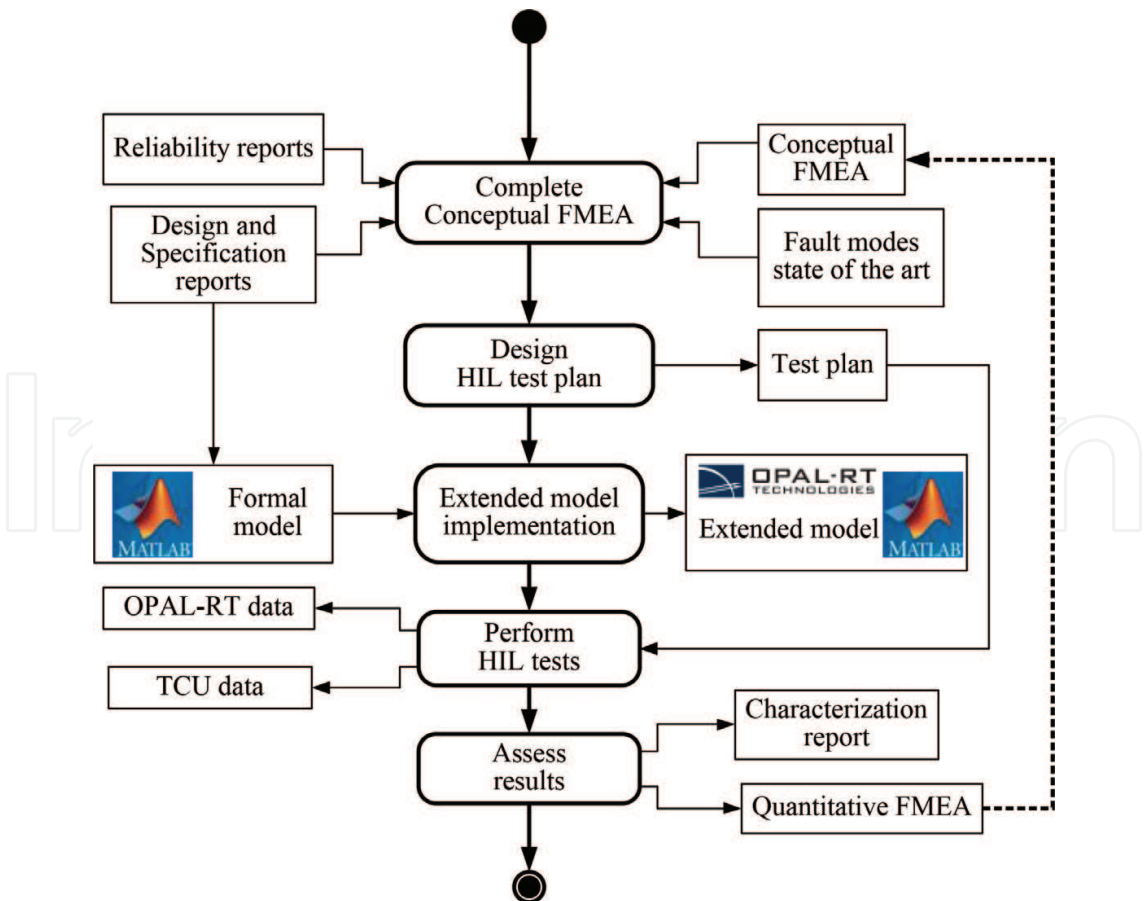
Reliability reports

Complete Conceptual FMEA

Conceptual FMEA

Design and Specification reports

Fault modes state of the art

Design HIL test plan

Test plan

MATLAB

Formal model

Extended model implementation

OPAL-RT TECHNOLOGIES

Extended model

MATLAB

OPAL-RT data

Perform HIL tests

TCU data

Characterization report

Assess results

Quantitative FMEA